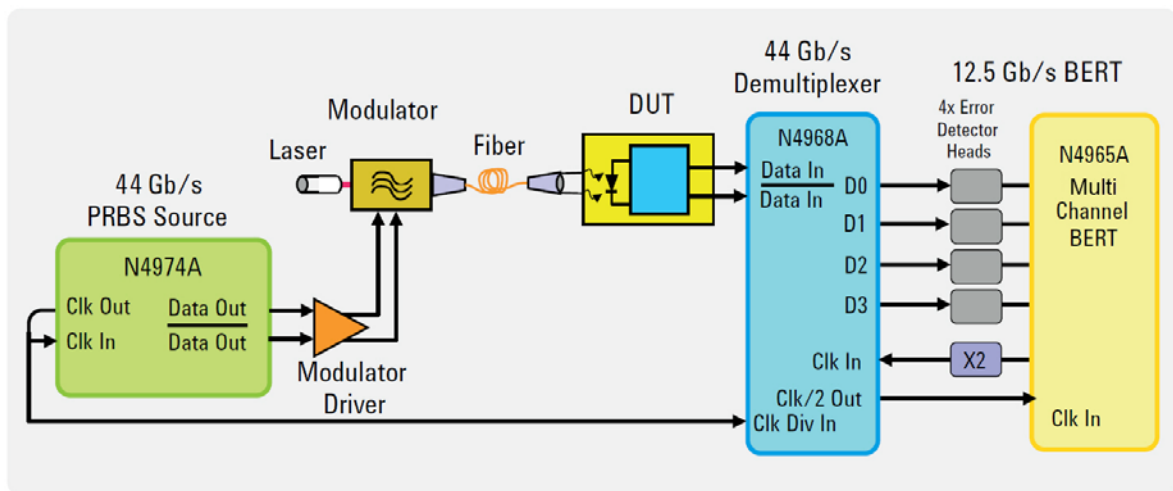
44 Gb/s
PRBS Source

N4974A

Clk Out
Clk In

Data Out
$\overline{\text{Data Out}}$

Laser

Modulator

Modulator
Driver

Fiber

DUT

44 Gb/s
Demultiplexer

N4968A

Data In
$\overline{\text{Data In}}$

D0
D1
D2
D3

Clk In

Clk/2 Out
Clk Div In

4x Error
Detector
Heads

X2

12.5 Gb/s BERT

N4965A
Multi
Channel
BERT

Clk In